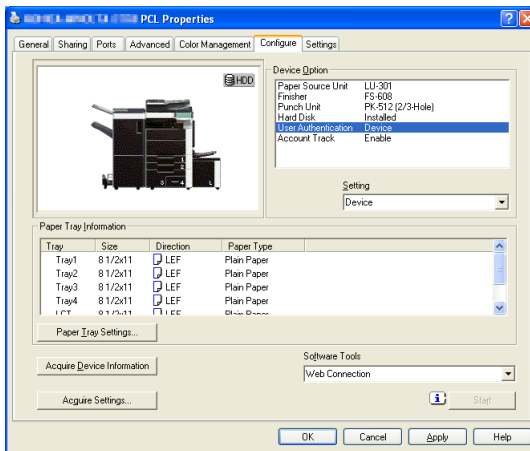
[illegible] PCL Properties

General | Sharing | Ports | Advanced | Color Management | Configure | Settings

HDD

Device Option

| | |
|---|---|
| Paper Source Unit | LU-301 |
| Finisher | FS-608 |
| Punch Unit | PK-512 (2/3-Hole) |
| Hard Disk | Installed |
| User Authentication | Device |
| Account Track | Enable |

Setting

Device

Paper Tray Information

| Tray | Size | Direction | Paper Type |
|---|---|---|---|
| Tray1 | 8 1/2x11 | LEF | Plain Paper |
| Tray2 | 8 1/2x11 | LEF | Plain Paper |
| Tray3 | 8 1/2x11 | LEF | Plain Paper |
| Tray4 | 8 1/2x11 | LEF | Plain Paper |
| LCT | 8 1/2x11 | LEF | Plain Paper |

Paper Tray Settings...

Acquire Device Information

Software Tools

Web Connection

Acquire Settings...

Start

OK | Cancel | Apply | Help